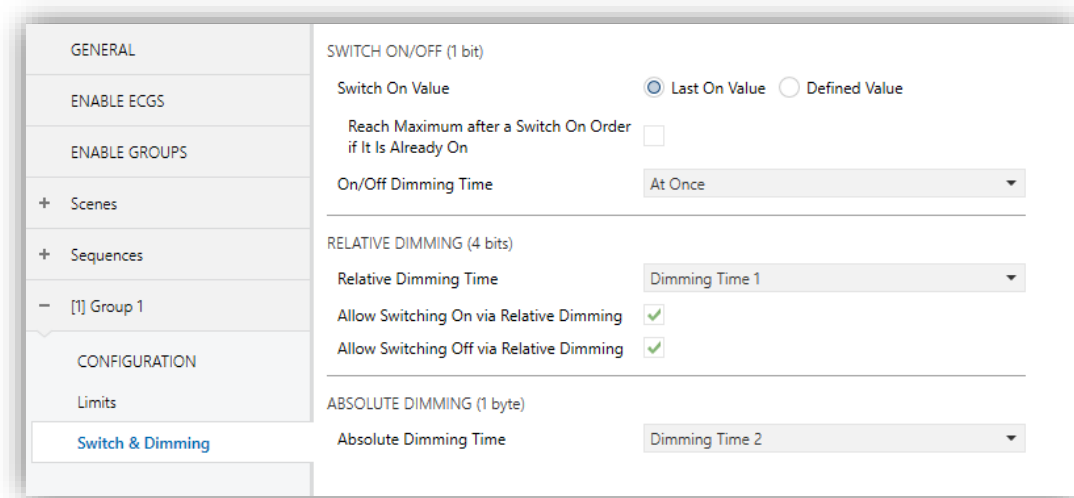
GENERAL

ENABLE ECGS

ENABLE GROUPS

+ Scenes

+ Sequences

− [1] Group 1

CONFIGURATION

Limits

Switch & Dimming

SWITCH ON/OFF (1 bit)

Switch On Value

Last On Value

Defined Value

Reach Maximum after a Switch On Order if It Is Already On

On/Off Dimming Time

At Once

RELATIVE DIMMING (4 bits)

Relative Dimming Time

Dimming Time 1

Allow Switching On via Relative Dimming

Allow Switching Off via Relative Dimming

ABSOLUTE DIMMING (1 byte)

Absolute Dimming Time

Dimming Time 2